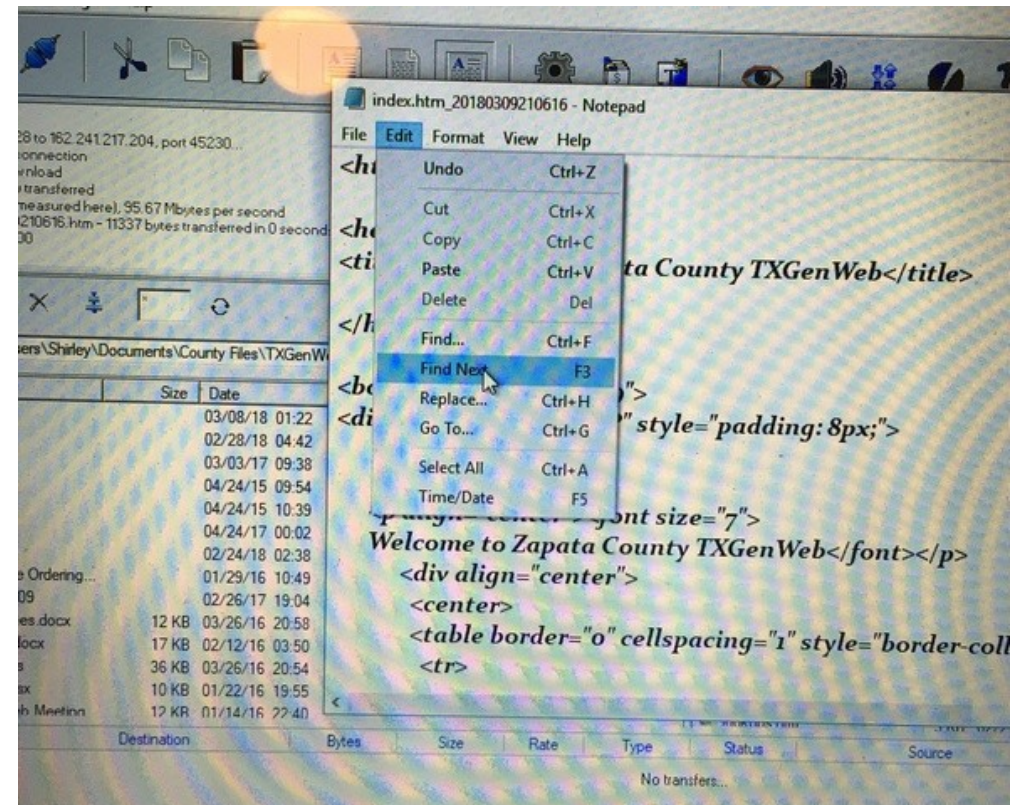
index.htm_20180309210616 - Notepad

File Edit Format View Help

Undo Ctrl+Z
Cut Ctrl+X
Copy Ctrl+C
Paste Ctrl+V
Delete Del
Find... Ctrl+F
Find Next F3
Replace... Ctrl+H
Go To... Ctrl+G
Select All Ctrl+A
Time/Date F5

<ht
<he
<ti ta County TXGenWeb</title>
</h
<bo ">
<di " style="padding: 8px;">
ont size="7">
Welcome to Zapata County TXGenWeb</font></p>
<div align="center">
<center>
<table border="0" cellspacing="1" style="border-coll
<tr>

28 to 162.241.217.204, port 45230...
onnection
nload
transferred
measured here), 95.67 Mbytes per second
210616.htm - 11337 bytes transferred in 0 second
00

sers\Shirley\Documents\County Files\TXGenW

| | Size | Date |
|---|---|---|
| | | 03/08/18 01:22 |
| | | 02/28/18 04:42 |
| | | 03/03/17 09:38 |
| | | 04/24/15 09:54 |
| | | 04/24/15 10:39 |
| | | 04/24/17 00:02 |
| | | 02/24/18 02:38 |
| e Ordering... | | 01/29/16 10:49 |
| 09 | | 02/26/17 19:04 |
| es.docx | 12 KB | 03/26/16 20:58 |
| locx | 17 KB | 02/12/16 03:50 |
| s | 36 KB | 03/26/16 20:54 |
| sx | 10 KB | 01/22/16 19:55 |
| h Meeting | 12 KB | 01/14/16 22:40 |

Destination Bytes Size Rate Type Status Source

No transfers...